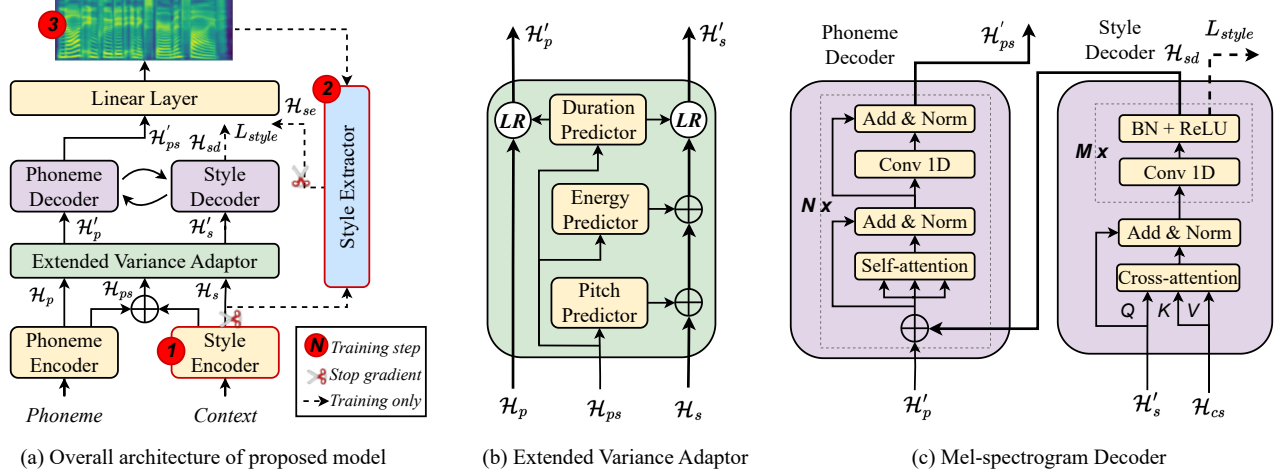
3

Linear Layer

$\mathcal{H}'_{ps}$ $\mathcal{H}_{sd}$ $L_{style}$ $\mathcal{H}_{se}$

2

Style Extractor

Phoneme Decoder

Style Decoder

$\mathcal{H}'_p$ $\mathcal{H}'_s$

Extended Variance Adaptor

$\mathcal{H}_p$ $\mathcal{H}_{ps}$ $\mathcal{H}_s$

Phoneme Encoder

1

Style Encoder

N Training step

Stop gradient

Training only

Phoneme

Context

(a) Overall architecture of proposed model

$\mathcal{H}'_p$ $\mathcal{H}'_s$

LR

Duration Predictor

LR

Energy Predictor

Pitch Predictor

$\mathcal{H}_p$ $\mathcal{H}_{ps}$ $\mathcal{H}_s$

(b) Extended Variance Adaptor

Phoneme Decoder

$\mathcal{H}'_{ps}$

Style Decoder $\mathcal{H}_{sd}$ $L_{style}$

Add & Norm

Conv 1D

N x

Add & Norm

Self-attention

BN + ReLU

M x

Conv 1D

Add & Norm

Cross-attention

Q K V

$\mathcal{H}'_p$

$\mathcal{H}'_s$ $\mathcal{H}_{cs}$

(c) Mel-spectrogram Decoder